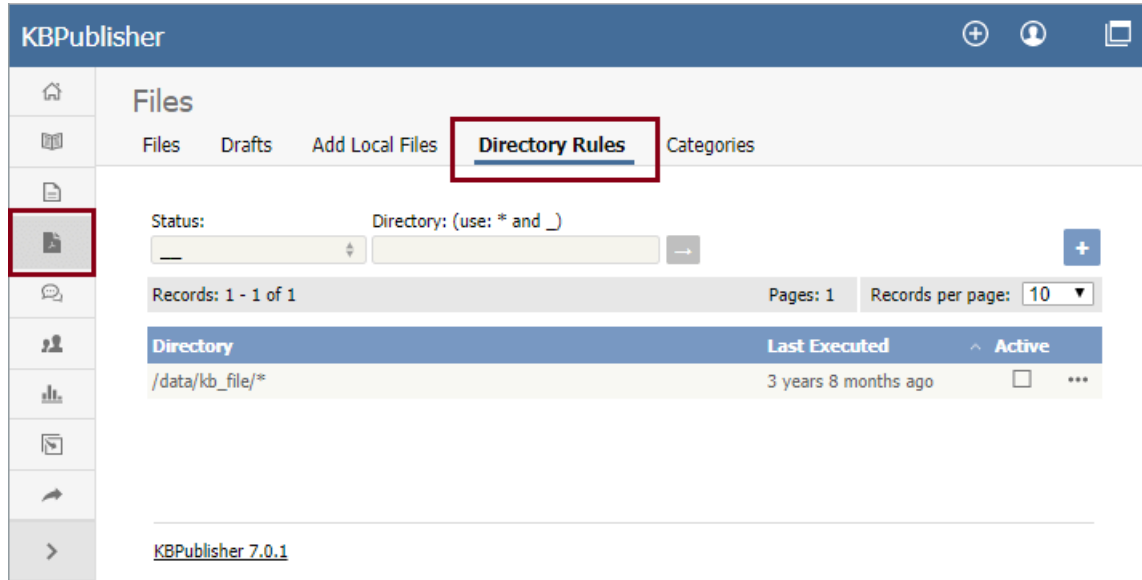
KBPublisher

Files

Files Drafts Add Local Files Directory Rules Categories

Status: Directory: (use: * and _)

__

Records: 1 - 1 of 1 Pages: 1 Records per page: 10

| Directory | Last Executed | Active |
|---|---|---|
| /data/kb_file/* | 3 years 8 months ago | |

KBPublisher 7.0.1